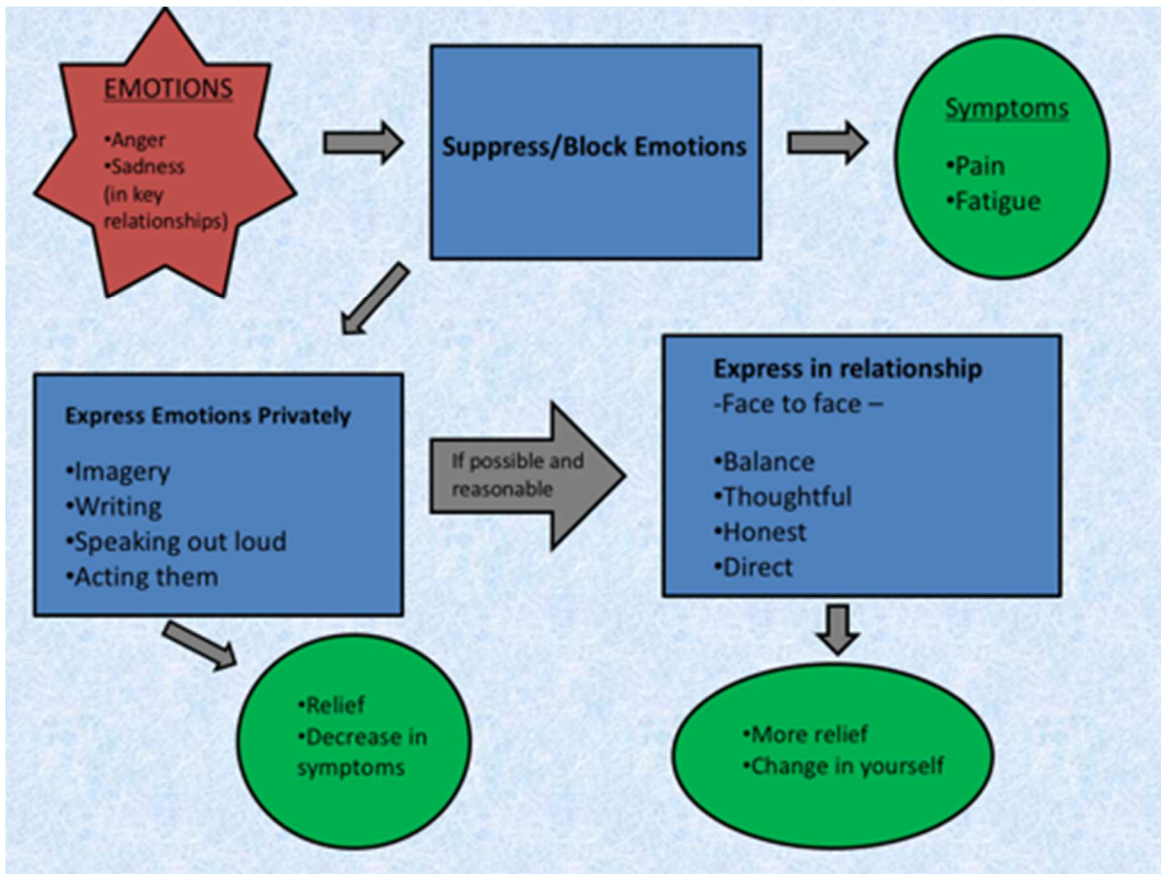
EMOTIONS

•Anger
•Sadness
(in key relationships)

Suppress/Block Emotions

Symptoms

•Pain
•Fatigue

Express Emotions Privately

•Imagery
•Writing
•Speaking out loud
•Acting them

If possible and reasonable

Express in relationship
-Face to face –

•Balance
•Thoughtful
•Honest
•Direct

•Relief
•Decrease in symptoms

•More relief
•Change in yourself